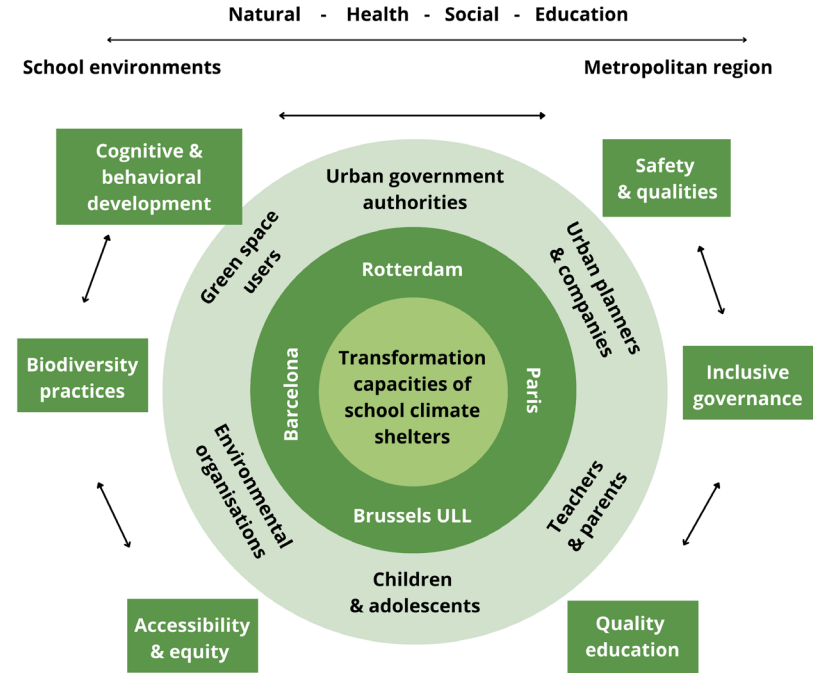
Natural - Health - Social - Education

School environments

Metropolitan region

Cognitive & behavioral development

Safety & qualities

Urban government authorities

Green space users

Urban planners & companies

Rotterdam

Barcelona

Transformation capacities of school climate shelters

Paris

Brussels ULL

Biodiversity practices

Inclusive governance

Environmental organisations

Teachers & parents

Children & adolescents

Accessibility & equity

Quality education